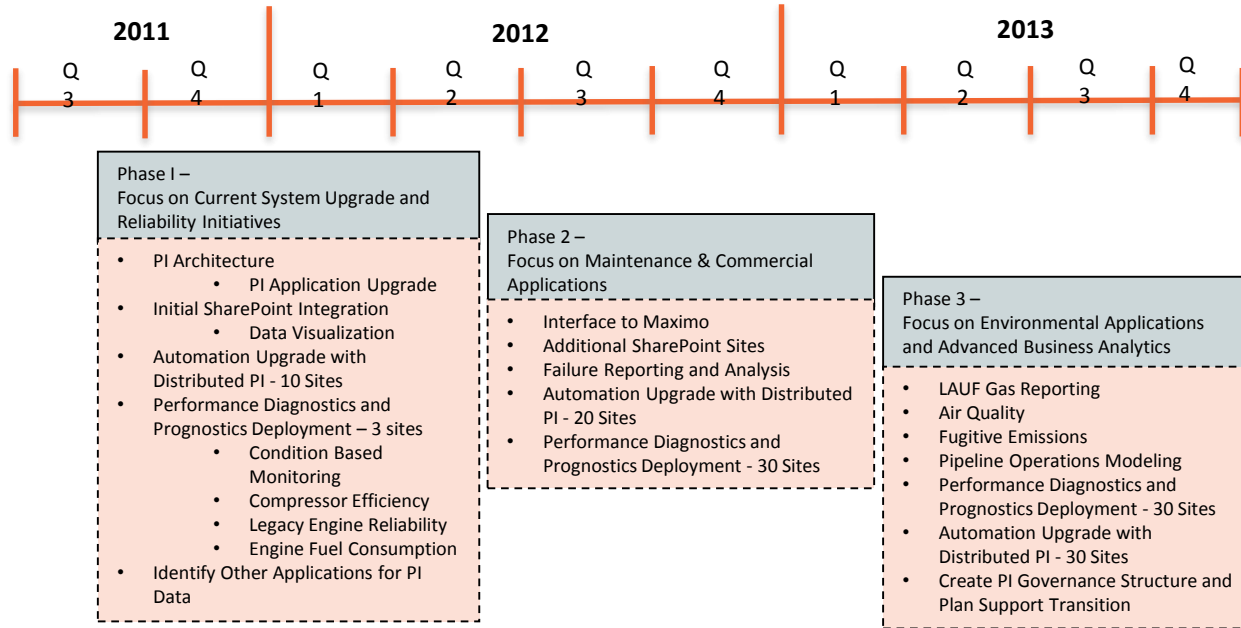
2011

2012

2013

Q 3

Q 4

Q 1

Q 2

Q 3

Q 4

Q 1

Q 2

Q 3

Q 4

Phase I –
Focus on Current System Upgrade and Reliability Initiatives

- PI Architecture
  - PI Application Upgrade
- Initial SharePoint Integration
  - Data Visualization
- Automation Upgrade with Distributed PI - 10 Sites
- Performance Diagnostics and Prognostics Deployment – 3 sites
  - Condition Based Monitoring
  - Compressor Efficiency
  - Legacy Engine Reliability
  - Engine Fuel Consumption
- Identify Other Applications for PI Data

Phase 2 –
Focus on Maintenance & Commercial Applications

- Interface to Maximo
- Additional SharePoint Sites
- Failure Reporting and Analysis
- Automation Upgrade with Distributed PI - 20 Sites
- Performance Diagnostics and Prognostics Deployment - 30 Sites

Phase 3 –
Focus on Environmental Applications and Advanced Business Analytics

- LAUF Gas Reporting
- Air Quality
- Fugitive Emissions
- Pipeline Operations Modeling
- Performance Diagnostics and Prognostics Deployment - 30 Sites
- Automation Upgrade with Distributed PI - 30 Sites
- Create PI Governance Structure and Plan Support Transition